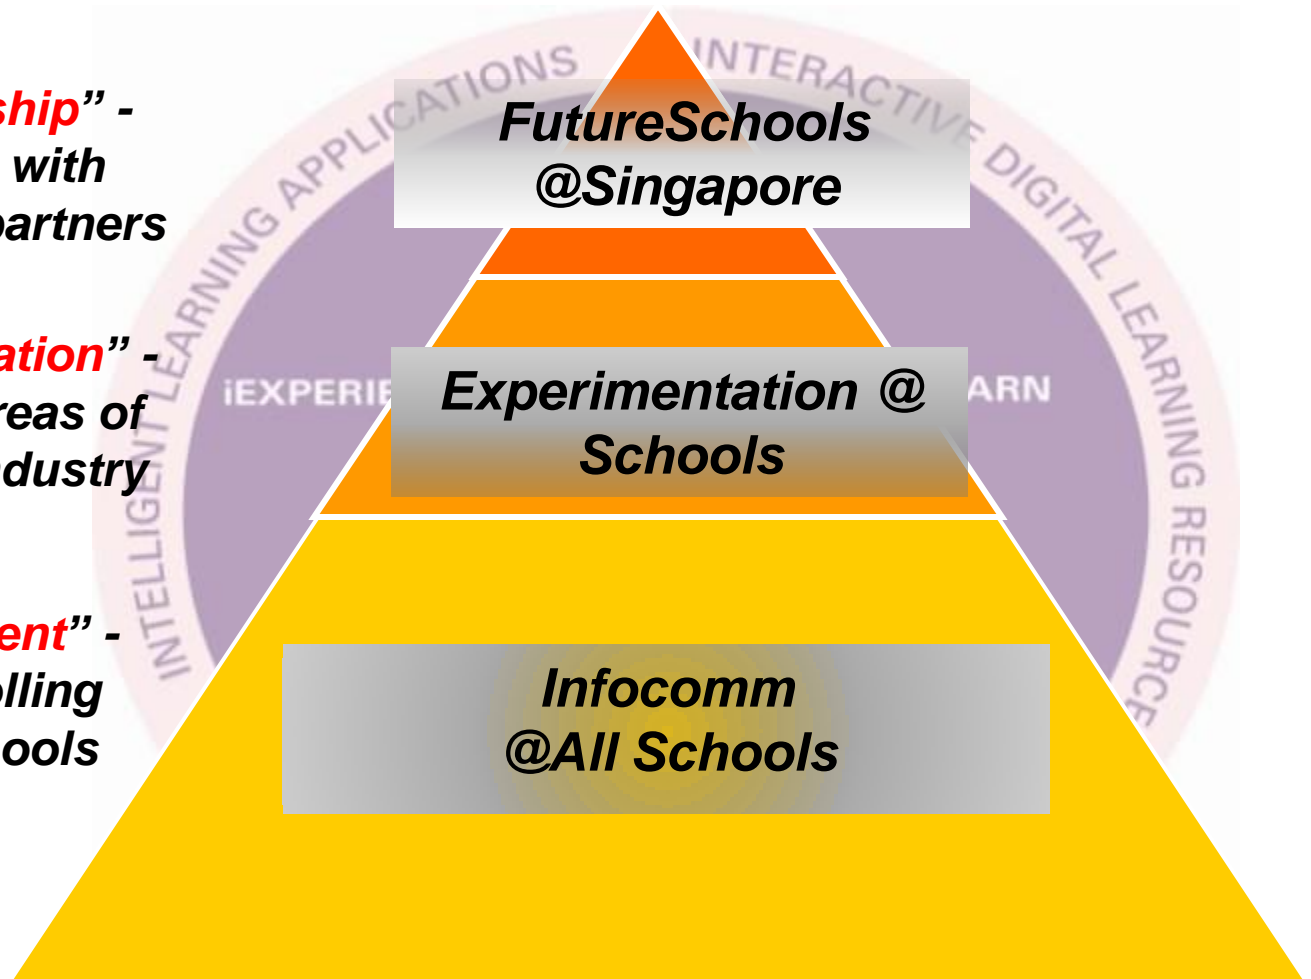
ship" - with partners

ation" - reas of dustry

ent" - olling ools

INTELLIGENT LEARNING APPLICATIONS

INTERACTIVE DIGITAL LEARNING RESOURCE

iEXPERI

ARN

FutureSchools @Singapore

Experimentation @ Schools

Infocomm @All Schools